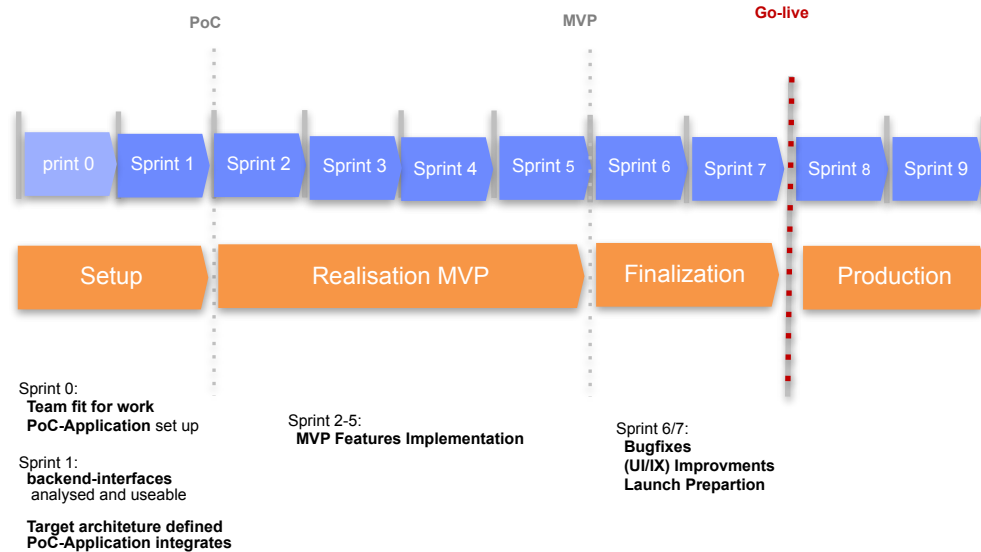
PoC

MVP

Go-live

print 0

Sprint 1

Sprint 2

Sprint 3

Sprint 4

Sprint 5

Sprint 6

Sprint 7

Sprint 8

Sprint 9

Setup

Realisation MVP

Finalization

Production

Sprint 0:
**Team fit for work**
**PoC-Application** set up

Sprint 1:
**backend-interfaces**
analysed and useable

**Target architeture defined**
**PoC-Application integrates**

Sprint 2-5:
**MVP Features Implementation**

Sprint 6/7:
**Bugfixes**
**(UI/IX) Improvments**
**Launch Prepartion**